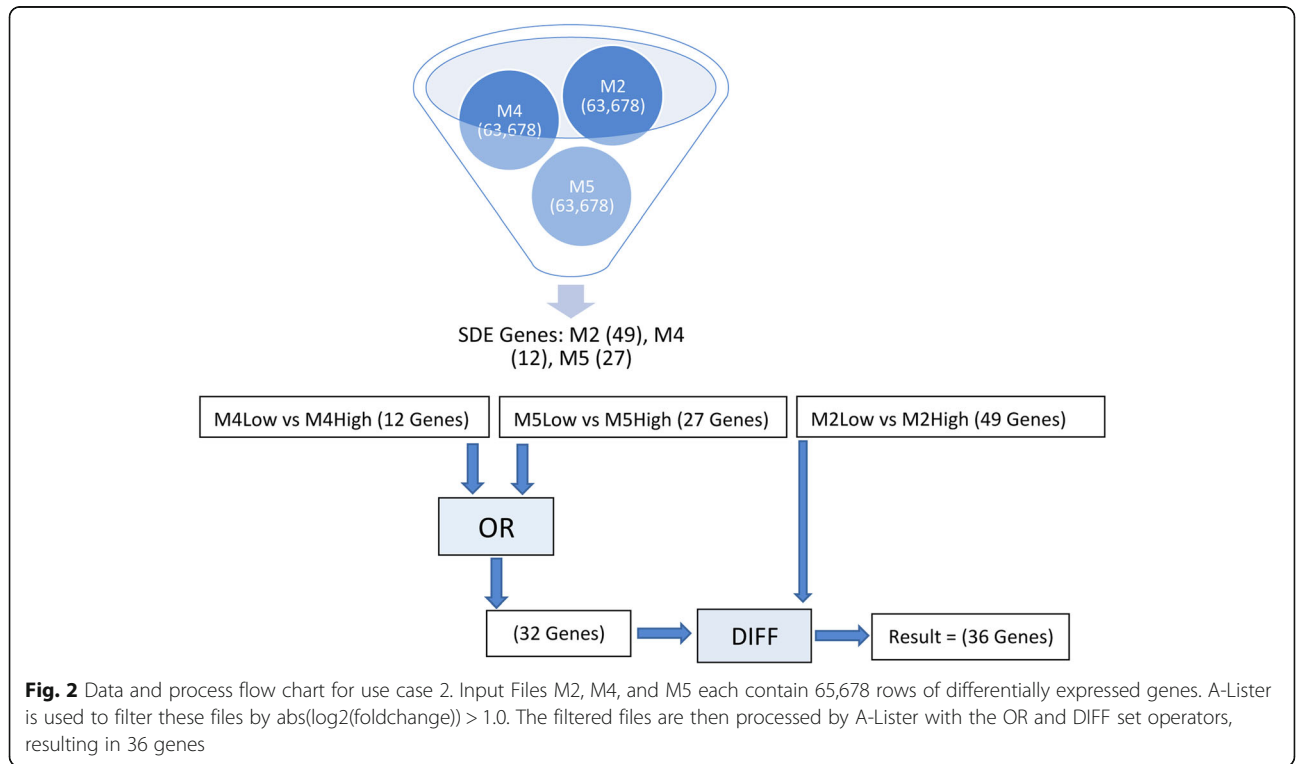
M2
(63,678)

M4
(63,678)

M5
(63,678)

SDE Genes: M2 (49), M4 (12), M5 (27)

M4Low vs M4High (12 Genes)

M5Low vs M5High (27 Genes)

M2Low vs M2High (49 Genes)

OR

(32 Genes)

DIFF

Result = (36 Genes)

**Fig. 2** Data and process flow chart for use case 2. Input Files M2, M4, and M5 each contain 65,678 rows of differentially expressed genes. A-Lister is used to filter these files by abs(log2(foldchange)) > 1.0. The filtered files are then processed by A-Lister with the OR and DIFF set operators, resulting in 36 genes